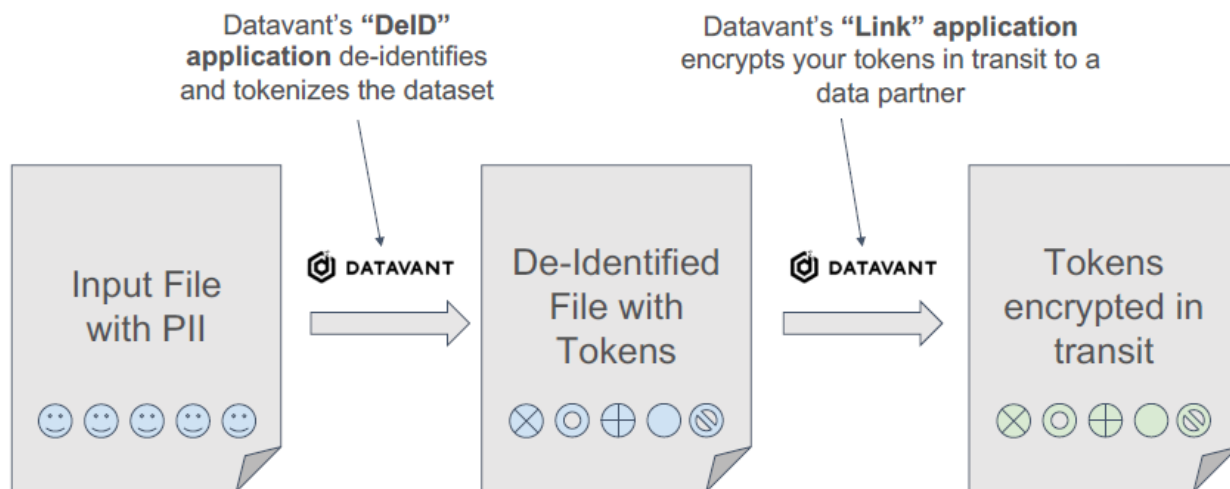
Datavant's **"DeID" application** de-identifies and tokenizes the dataset

Datavant's **"Link" application** encrypts your tokens in transit to a data partner

Input File with PII

DATAVANT

De-Identified File with Tokens

DATAVANT

Tokens encrypted in transit